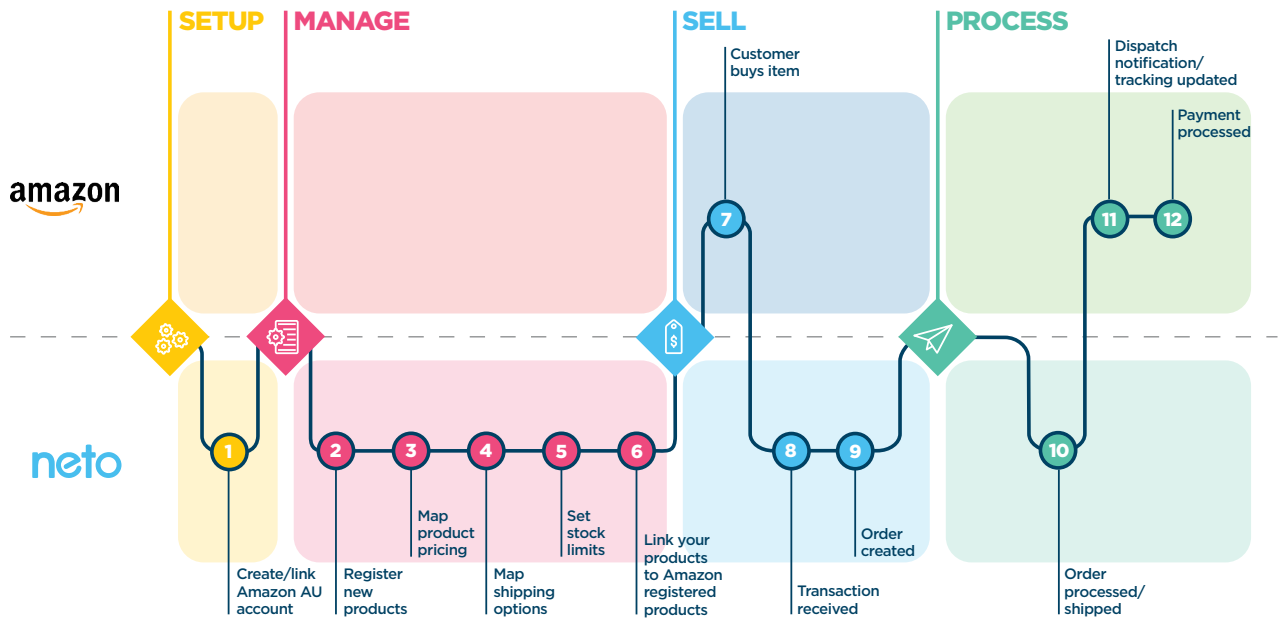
SETUP

MANAGE

SELL

PROCESS

amazon

neto

1

Create/link Amazon AU account

2

Register new products

3

Map product pricing

4

Map shipping options

5

Set stock limits

6

Link your products to Amazon registered products

7

Customer buys item

8

Transaction received

9

Order created

10

Order processed/ shipped

11

Dispatch notification/ tracking updated

12

Payment processed